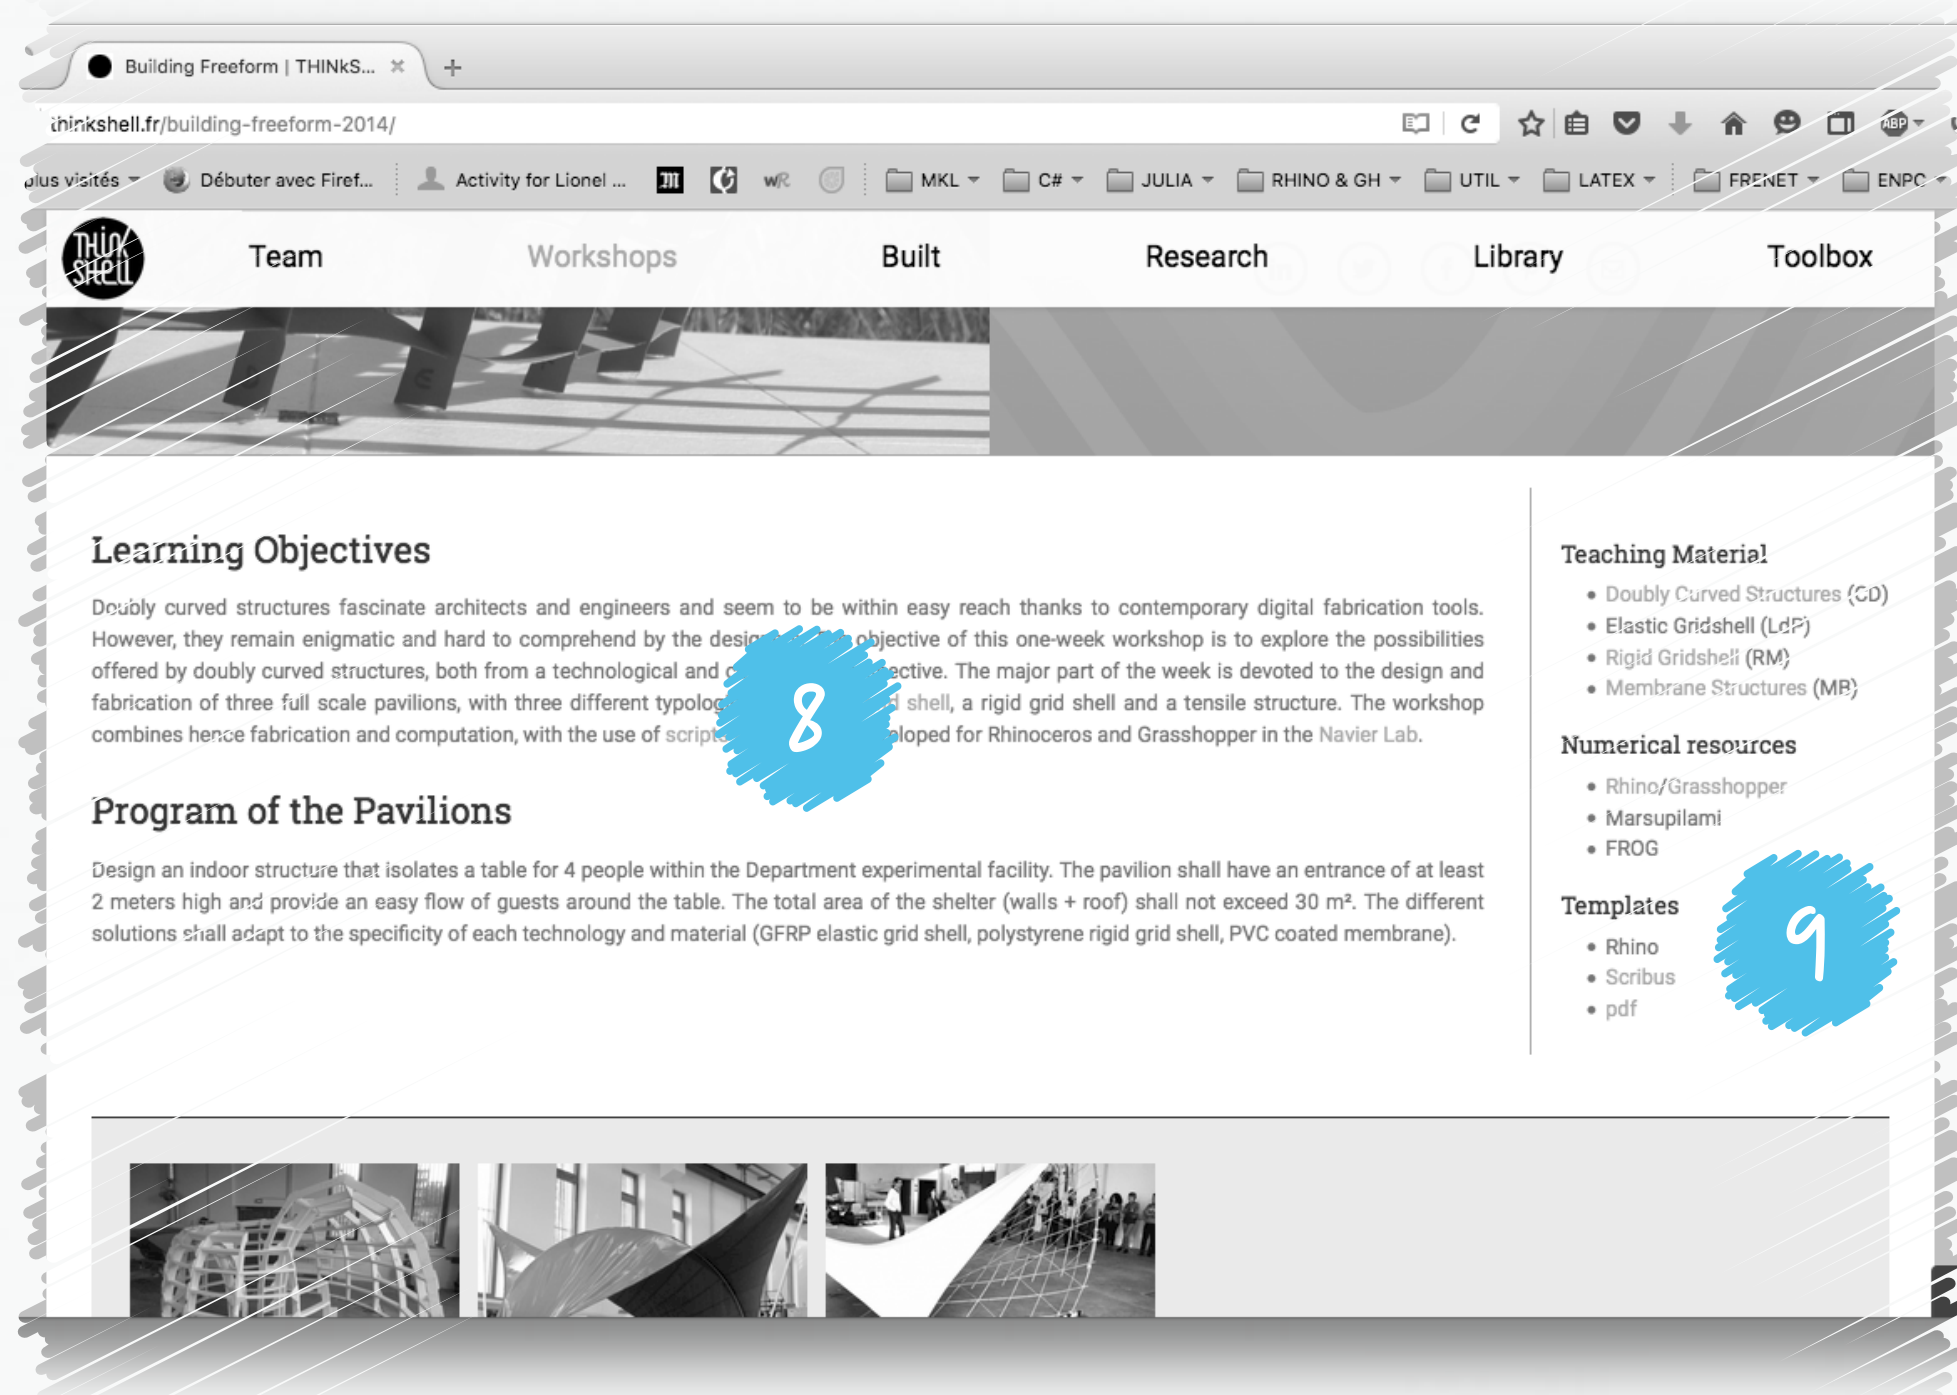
Building Freeform | THINkS... ×

thinkshell.fr/building-freeform-2014/

plus visités Débuter avec Firef... Activity for Lionel ... wR MKL C# JULIA RHINO & GH UTIL LATEX FRENET ENPC

THINK SHELL

Team Workshops Built Research Library Toolbox

Learning Objectives

Doubly curved structures fascinate architects and engineers and seem to be within easy reach thanks to contemporary digital fabrication tools. However, they remain enigmatic and hard to comprehend by the desig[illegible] objective of this one-week workshop is to explore the possibilities offered by doubly curved structures, both from a technological and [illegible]ective. The major part of the week is devoted to the design and fabrication of three full scale pavilions, with three different typolog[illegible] shell, a rigid grid shell and a tensile structure. The workshop combines hence fabrication and computation, with the use of script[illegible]loped for Rhinoceros and Grasshopper in the Navier Lab.

8

Program of the Pavilions

Design an indoor structure that isolates a table for 4 people within the Department experimental facility. The pavilion shall have an entrance of at least 2 meters high and provide an easy flow of guests around the table. The total area of the shelter (walls + roof) shall not exceed 30 m². The different solutions shall adapt to the specificity of each technology and material (GFRP elastic grid shell, polystyrene rigid grid shell, PVC coated membrane).

Teaching Material
• Doubly Curved Structures (CD)
• Elastic Gridshell (LdP)
• Rigid Gridshell (RM)
• Membrane Structures (MB)

Numerical resources
• Rhino/Grasshopper
• Marsupilami
• FROG

Templates
• Rhino
• Scribus
• pdf

9